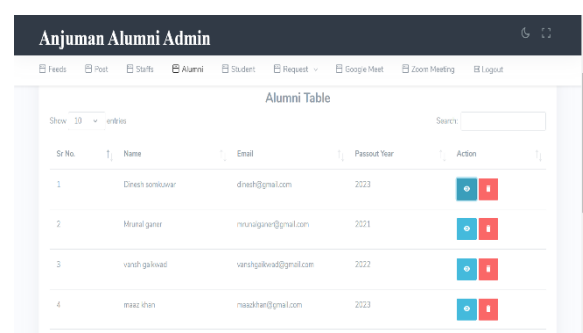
Anjuman Alumni Admin

Feeds Post Staffs Alumni Student Request Google Meet Zoom Meeting Logout

Alumni Table

Show 10 entries

Search:

| Sr No. | Name | Email | Passout Year | Action |
|---|---|---|---|---|
| 1 | Dinesh somkuwar | dinesh@gmail.com | 2023 | |
| 2 | Mrunal ganer | mrunalganer@gmail.com | 2021 | |
| 3 | vansh gaikwad | vanshgaikwad@gmail.com | 2022 | |
| 4 | maaz khan | maazkhan@gmail.com | 2023 | |